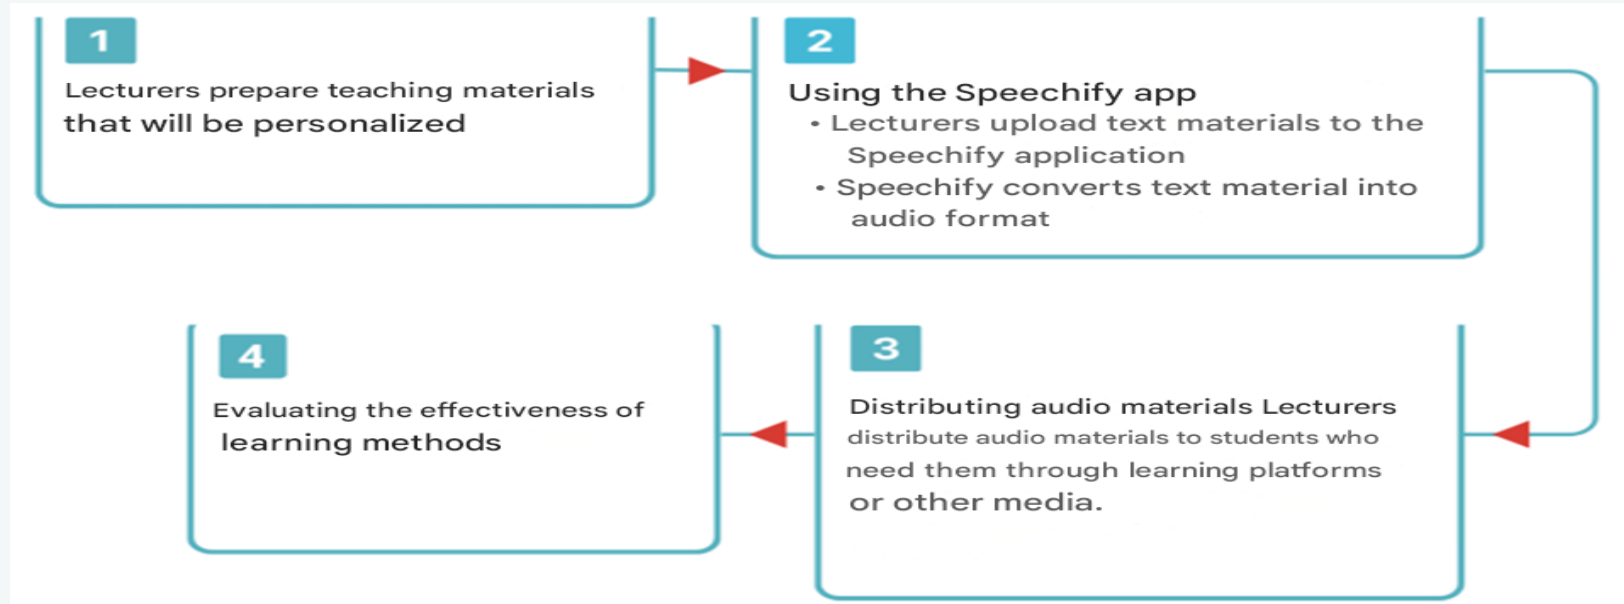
1

Lecturers prepare teaching materials that will be personalized

2

Using the Speechify app

• Lecturers upload text materials to the Speechify application

• Speechify converts text material into audio format

3

Distributing audio materials Lecturers distribute audio materials to students who need them through learning platforms or other media.

4

Evaluating the effectiveness of learning methods